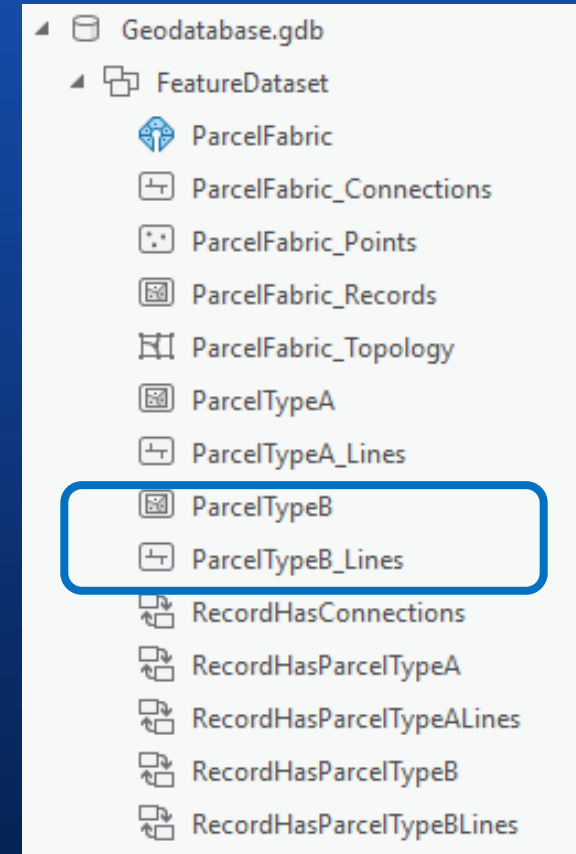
Geodatabase.gdb
FeatureDataset
ParcelFabric
ParcelFabric_Connections
ParcelFabric_Points
ParcelFabric_Records
ParcelFabric_Topology
ParcelTypeA
ParcelTypeA_Lines
ParcelTypeB
ParcelTypeB_Lines
RecordHasConnections
RecordHasParcelTypeA
RecordHasParcelTypeALines
RecordHasParcelTypeB
RecordHasParcelTypeBLines